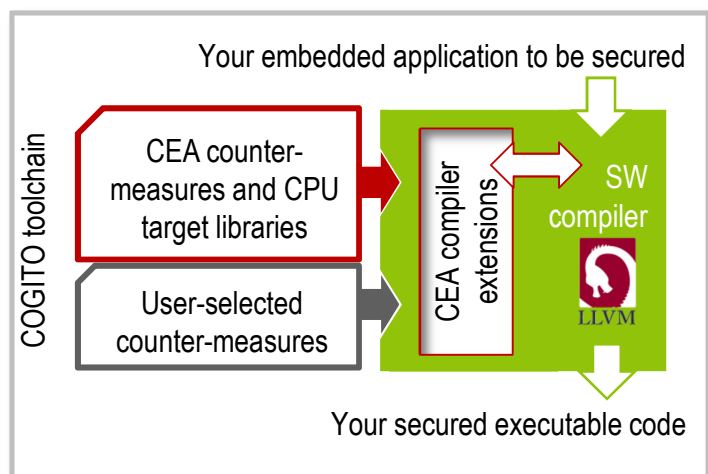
Your embedded application to be secured

COGITO toolchain

CEA counter-measures and CPU target libraries

User-selected counter-measures

CEA compiler extensions

SW compiler

LLVM

Your secured executable code